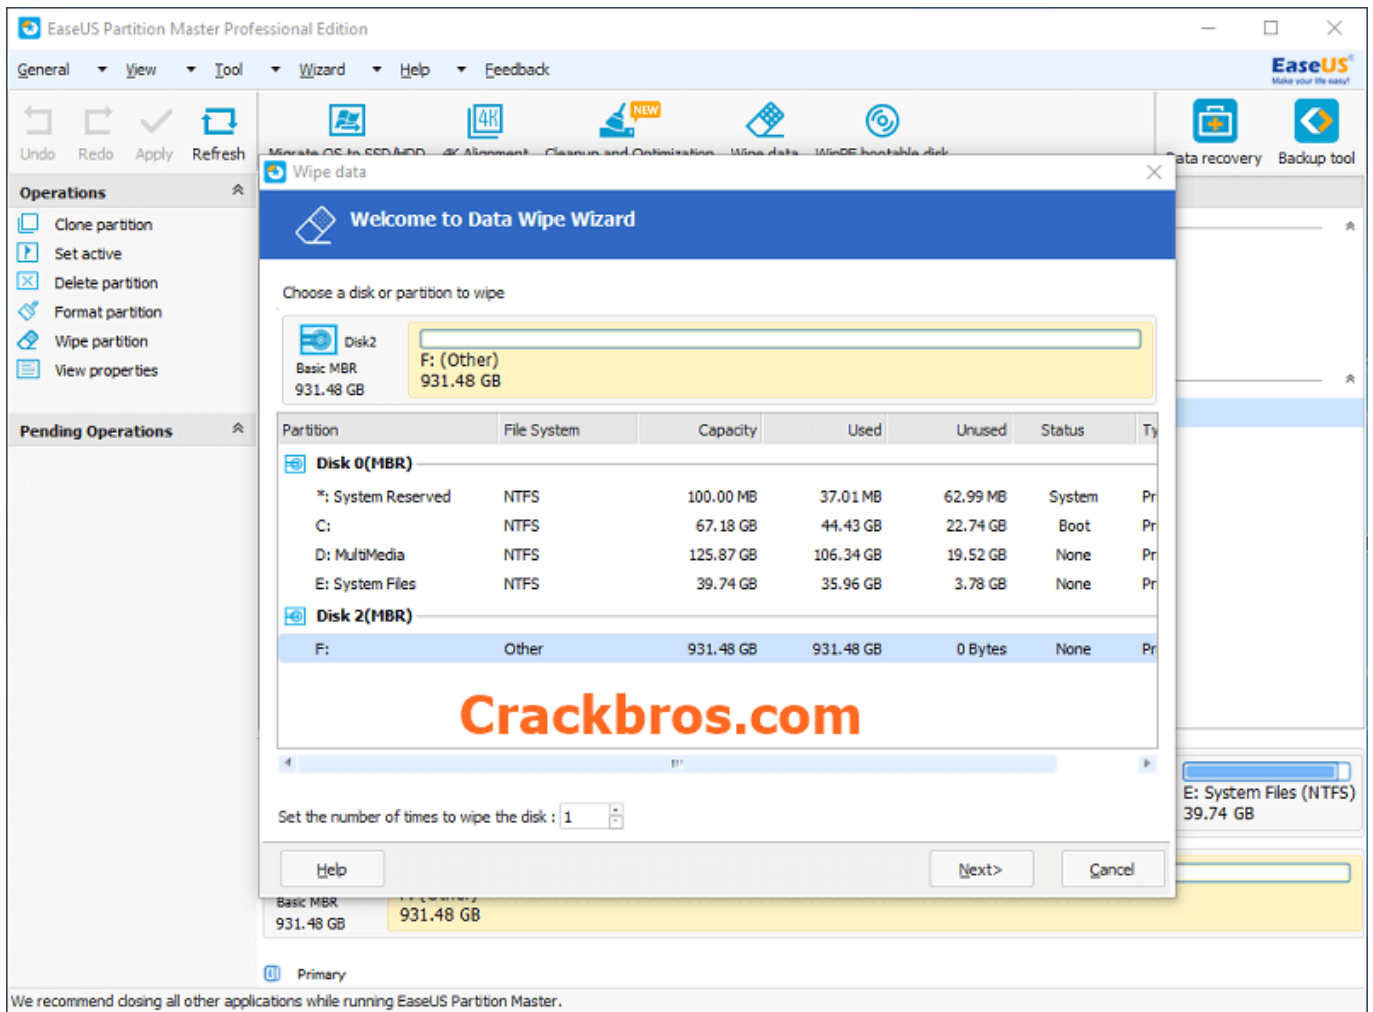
EaseUS Partition Master Professional Edition

General View Tool Wizard Help Feedback

EaseUS
Make your life easy!

Undo Redo Apply Refresh

Migrate OS to SSD/HDD 4K Alignment NEW Cleanup and Optimization Wipe data WinPE bootable disk

Data recovery Backup tool

Operations
Clone partition
Set active
Delete partition
Format partition
Wipe partition
View properties

Pending Operations

Wipe data

Welcome to Data Wipe Wizard

Choose a disk or partition to wipe

Disk2
Basic MBR
931.48 GB

F: (Other)
931.48 GB

| Partition | File System | Capacity | Used | Unused | Status | Ty |
|---|---|---|---|---|---|---|
| Disk 0(MBR) | | | | | | |
| *: System Reserved | NTFS | 100.00 MB | 37.01 MB | 62.99 MB | System | Pr |
| C: | NTFS | 67.18 GB | 44.43 GB | 22.74 GB | Boot | Pr |
| D: MultiMedia | NTFS | 125.87 GB | 106.34 GB | 19.52 GB | None | Pr |
| E: System Files | NTFS | 39.74 GB | 35.96 GB | 3.78 GB | None | Pr |
| Disk 2(MBR) | | | | | | |
| F: | Other | 931.48 GB | 931.48 GB | 0 Bytes | None | Pr |

Crackbros.com

Set the number of times to wipe the disk : 1

Help Next> Cancel

E: System Files (NTFS)
39.74 GB

Basic MBR
931.48 GB

931.48 GB

Primary

We recommend closing all other applications while running EaseUS Partition Master.